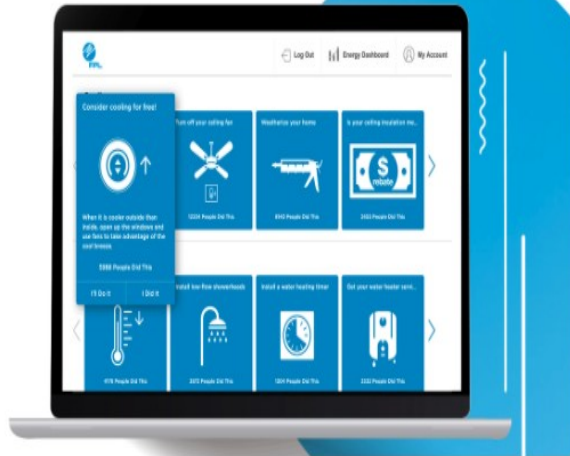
FPL

Log Out

Energy Dashboard

My Account

Consider cooling for free!

When it is cooler outside than inside, open up the windows and use fans to take advantage of the cool breeze.

5968 People Did This

I'll Do It

I Did It

Turn off your ceiling fan

12334 People Did This

Weatherize your home

8443 People Did This

Is your ceiling insulation me...

$ rebate

2432 People Did This

Install low-flow showerheads

3472 People Did This

Install a water heating timer

1234 People Did This

Get your water heater servi...

2332 People Did This

4178 People Did This